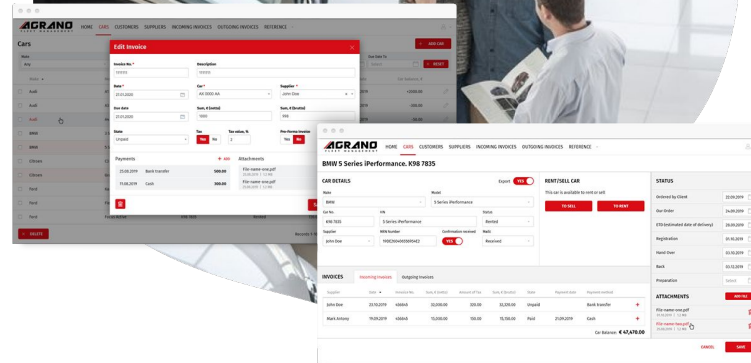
AGRANO FLEET MANAGEMENT
HOME CARS CUSTOMERS SUPPLIERS INCOMING INVOICES OUTGOING INVOICES REFERENCE

Cars
+ ADD CAR
RESET
Audi
Audi
Audi
BMW
BMW
Citroen
Citroen
Ford
Ford
Ford
DELETE

Edit Invoice
Invoice No. *
100010
Description
100010
Date *
27.01.2020
Car *
AA 0000 AA
Supplier *
John Doe
Due date
27.01.2020
Sum, € (cents)
1000
Sum, € (brutto)
998
Status
Unpaid
Tax
Yes No
Tax value, %
2
Pro-forma invoice
Yes No
Payments
+ ADD
25.09.2019 Bank transfer 300.00
11.08.2019 Cash 300.00
Attachments
File-name-one.pdf
File-name-one.pdf

AGRANO FLEET MANAGEMENT
HOME CARS CUSTOMERS SUPPLIERS INCOMING INVOICES OUTGOING INVOICES REFERENCE

BMW 5 Series iPerformance. K98 7835

CAR DETAILS
Export YES
Make
BMW
Model
5 Series iPerformance
Car No.
K98 7835
VIN
5 Series iPerformance
Status
Rented
Supplier
John Doe
WIN Number
1HGBC26546B000423
Confirmation received
YES
Mail
Received

RENT/SELL CAR
This car is available to rent or sell
TO SELL
TO RENT

STATUS
Ordered by Client 22.09.2019
Our Order 24.09.2019
ETD (estimated date of delivery) 28.09.2019
Registration 01.10.2019
Hand Over 02.10.2019
Back 01.12.2019
Preparation Select

ATTACHMENTS
ADD FILE
File-name-one.pdf
File-name-two.pdf

INVOICES
Incoming Invoices
Outgoing Invoices

| Supplier | Date | Invoice No. | Sum, € (netto) | Amount of Tax | Sum, € (brutto) | State | Payment date | Payment method | |
|---|---|---|---|---|---|---|---|---|---|
| John Doe | 22.10.2019 | 486845 | 32,000.00 | 320.00 | 32,320.00 | Unpaid | | Bank transfer | + |
| Mark Antony | 19.09.2019 | 486846 | 15,000.00 | 150.00 | 15,150.00 | Paid | 21.09.2019 | Cash | + |

Car Balance: € 47,470.00

CANCEL
SAVE